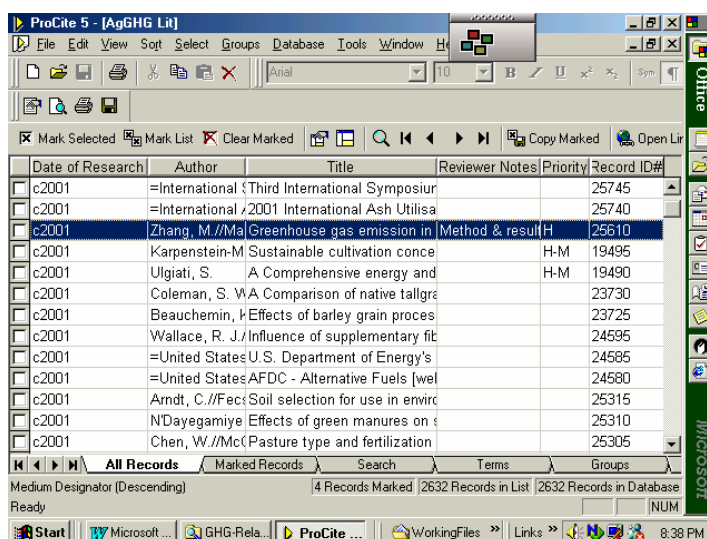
ProCite 5 - [AgGHG Lit]

File Edit View Sort Select Groups Database Tools Window He

Arial 10 B I U $x^2$ $x_2$ Sym ¶

Mark Selected Mark List Clear Marked Copy Marked Open Lir

| | Date of Research | Author | Title | Reviewer Notes | Priority | Record ID# |
|---|---|---|---|---|---|---|
| | c2001 | =International | Third International Symposiur | | | 25745 |
| | c2001 | =International | 2001 International Ash Utilisa | | | 25740 |
| | c2001 | Zhang, M.//Ma | Greenhouse gas emission in | Method & result | H | 25610 |
| | c2001 | Karpenstein-M | Sustainable cultivation conce | | H-M | 19495 |
| | c2001 | Ulgiati, S. | A Comprehensive energy and | | H-M | 19490 |
| | c2001 | Coleman, S. W | A Comparison of native tallgra | | | 23730 |
| | c2001 | Beauchemin, K | Effects of barley grain proces | | | 23725 |
| | c2001 | Wallace, R. J./ | Influence of supplementary fib | | | 24595 |
| | c2001 | =United States | U.S. Department of Energy's | | | 24585 |
| | c2001 | =United States | AFDC - Alternative Fuels [wel | | | 24580 |
| | c2001 | Arndt, C.//Fec | Soil selection for use in envirc | | | 25315 |
| | c2001 | N'Dayegamiye | Effects of green manures on s | | | 25310 |
| | c2001 | Chen, W.//Mc | Pasture type and fertilization | | | 25305 |

All Records | Marked Records | Search | Terms | Groups

Medium Designator (Descending) | 4 Records Marked | 2632 Records in List | 2632 Records in Database

Ready | NUM

Start | Microsoft ... | GHG-Rela... | ProCite ... | WorkingFiles » | Links » | 8:38 PM

Office

Microsoft